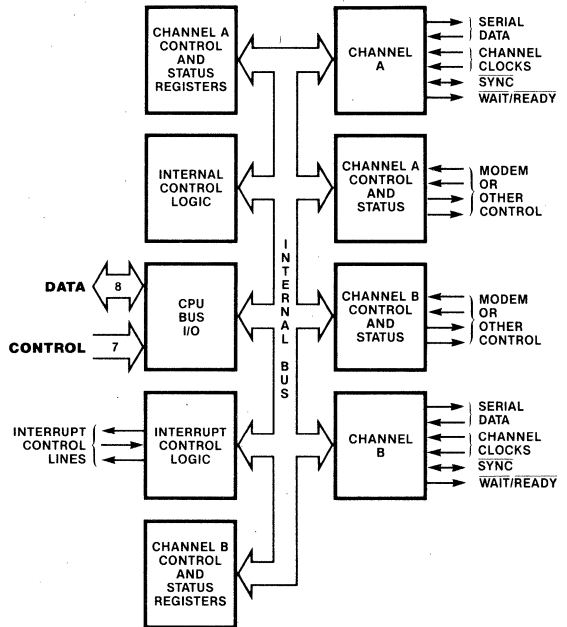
CHANNEL A CONTROL AND STATUS REGISTERS

CHANNEL A

SERIAL DATA

CHANNEL CLOCKS

$\overline{SYNC}$

$\overline{WAIT/READY}$

INTERNAL CONTROL LOGIC

CHANNEL A CONTROL AND STATUS

MODEM OR OTHER CONTROL

INTERNAL BUS

DATA

8

CPU BUS I/O

CONTROL

7

CHANNEL B CONTROL AND STATUS

MODEM OR OTHER CONTROL

INTERRUPT CONTROL LINES

INTERRUPT CONTROL LOGIC

CHANNEL B

SERIAL DATA

CHANNEL CLOCKS

$\overline{SYNC}$

$\overline{WAIT/READY}$

CHANNEL B CONTROL AND STATUS REGISTERS